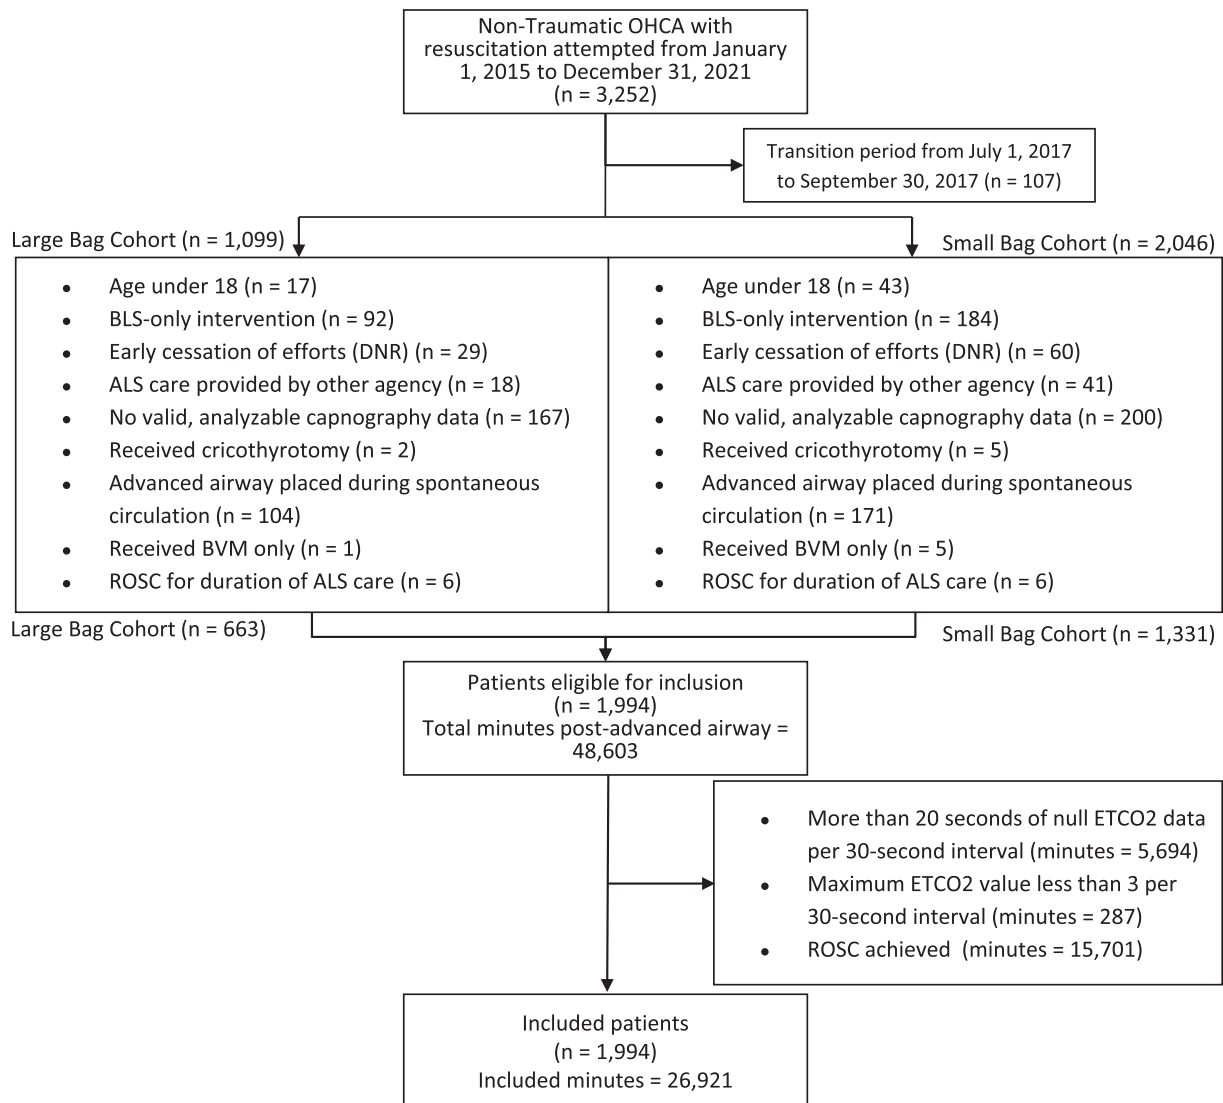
Non-Traumatic OHCA with resuscitation attempted from January 1, 2015 to December 31, 2021
(n = 3,252)

Transition period from July 1, 2017 to September 30, 2017 (n = 107)

Large Bag Cohort (n = 1,099)

Small Bag Cohort (n = 2,046)

- Age under 18 (n = 17)
- BLS-only intervention (n = 92)
- Early cessation of efforts (DNR) (n = 29)
- ALS care provided by other agency (n = 18)
- No valid, analyzable capnography data (n = 167)
- Received cricothyrotomy (n = 2)
- Advanced airway placed during spontaneous circulation (n = 104)
- Received BVM only (n = 1)
- ROSC for duration of ALS care (n = 6)

- Age under 18 (n = 43)
- BLS-only intervention (n = 184)
- Early cessation of efforts (DNR) (n = 60)
- ALS care provided by other agency (n = 41)
- No valid, analyzable capnography data (n = 200)
- Received cricothyrotomy (n = 5)
- Advanced airway placed during spontaneous circulation (n = 171)
- Received BVM only (n = 5)
- ROSC for duration of ALS care (n = 6)

Large Bag Cohort (n = 663)

Small Bag Cohort (n = 1,331)

Patients eligible for inclusion
(n = 1,994)
Total minutes post-advanced airway = 48,603

- More than 20 seconds of null ETCO2 data per 30-second interval (minutes = 5,694)
- Maximum ETCO2 value less than 3 per 30-second interval (minutes = 287)
- ROSC achieved (minutes = 15,701)

Included patients
(n = 1,994)
Included minutes = 26,921